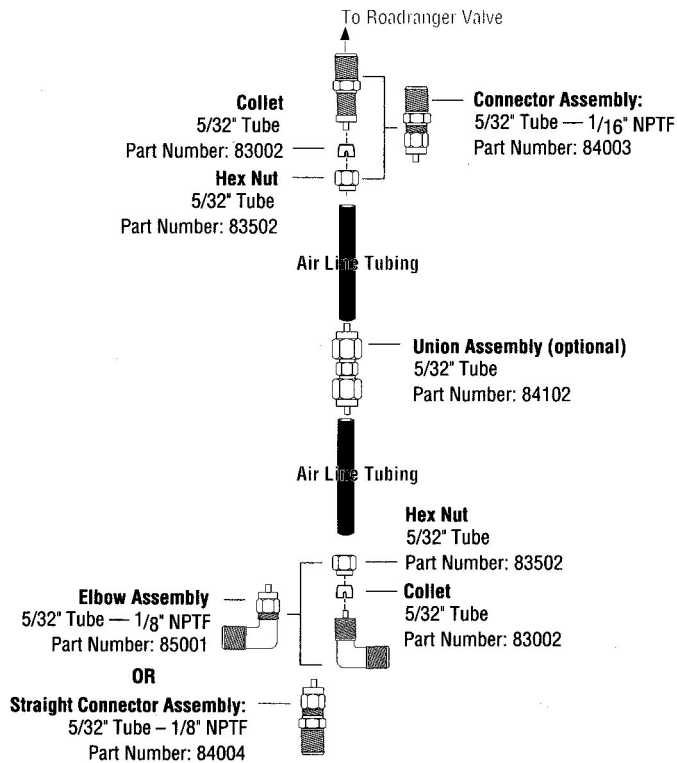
To Roadranger Valve

Collet
5/32" Tube
Part Number: 83002

Hex Nut
5/32" Tube
Part Number: 83502

Connector Assembly:
5/32" Tube — 1/16" NPTF
Part Number: 84003

Air Line Tubing

Union Assembly (optional)
5/32" Tube
Part Number: 84102

Air Line Tubing

Hex Nut
5/32" Tube
Part Number: 83502

Collet
5/32" Tube
Part Number: 83002

Elbow Assembly
5/32" Tube — 1/8" NPTF
Part Number: 85001

OR

Straight Connector Assembly:
5/32" Tube – 1/8" NPTF
Part Number: 84004